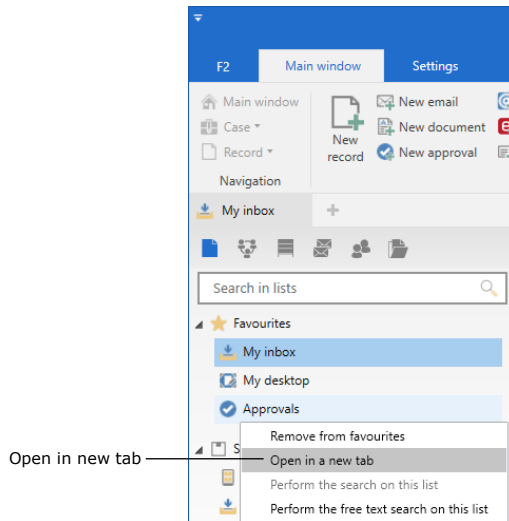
F2
Main window
Settings

Main window
Case
Record
Navigation

New record

New email
New document
New approval

My inbox
+

Search in lists

Favourites
My inbox
My desktop
Approvals
S

Remove from favourites
Open in a new tab
Perform the search on this list
Perform the free text search on this list

Open in new tab